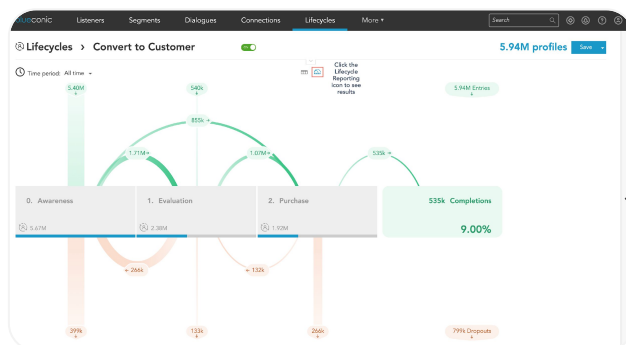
blueconic Listeners Segments Dialogues Connections Lifecycles More ▾ Search

Lifecycles > Convert to Customer

5.94M profiles Save

Time period: All time

Click the Lifecycle Reporting Icon to see results

5.40M
540k
5.94M Entries
855k
1.77M
1.07M
535k

0. Awareness
5.67M

1. Evaluation
2.38M

2. Purchase
1.92M

535k Completions
9.00%

266k
132k

399k
133k
266k
799k Dropouts